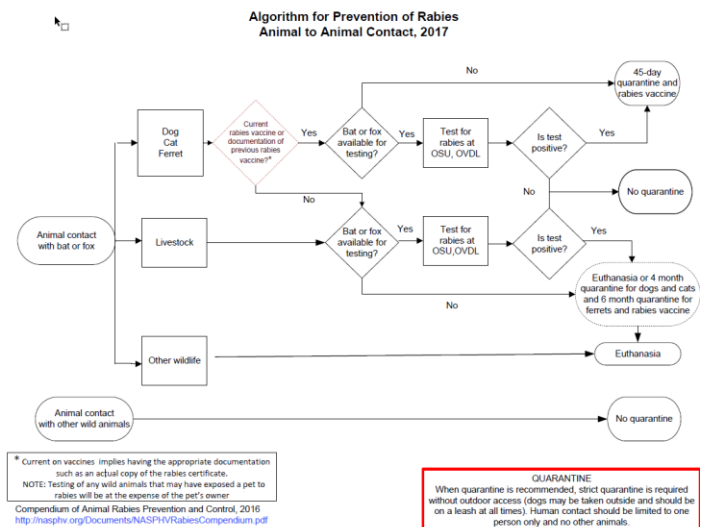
Algorithm for Prevention of Rabies
Animal to Animal Contact, 2017

Animal contact with bat or fox

Dog
Cat
Ferret

Current rabies vaccine or documentation of previous rabies vaccine?*

Yes

Bat or fox available for testing?

Yes

Test for rabies at OSU, OVDL

Is test positive?

Yes

No

45-day quarantine and rabies vaccine

No

No quarantine

No

Livestock

Bat or fox available for testing?

Yes

Test for rabies at OSU,OVDL

Is test positive?

Yes

Euthanasia or 4 month quarantine for dogs and cats and 6 month quarantine for ferrets and rabies vaccine

No

Other wildlife

Euthanasia

Animal contact with other wild animals

No quarantine

* Current on vaccines implies having the appropriate documentation such as an actual copy of the rabies certificate.
NOTE: Testing of any wild animals that may have exposed a pet to rabies will be at the expense of the pet's owner

Compendium of Animal Rabies Prevention and Control, 2016
http://nasphv.org/Documents/NASPHVRabiesCompendium.pdf

QUARANTINE
When quarantine is recommended, strict quarantine is required without outdoor access (dogs may be taken outside and should be on a leash at all times). Human contact should be limited to one person only and no other animals.